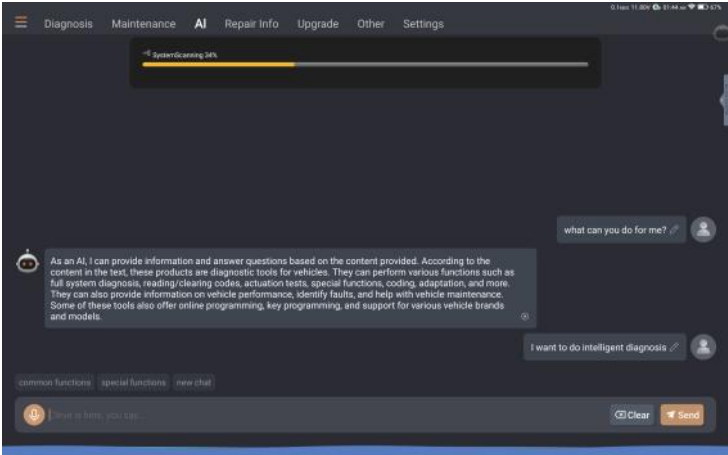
Diagnosis Maintenance AI Repair Info Upgrade Other Settings

SystemScanning 34%

what can you do for me?

As an AI, I can provide information and answer questions based on the content provided. According to the content in the text, these products are diagnostic tools for vehicles. They can perform various functions such as full system diagnosis, reading/clearing codes, actuation tests, special functions, coding, adaptation, and more. They can also provide information on vehicle performance, identify faults, and help with vehicle maintenance. Some of these tools also offer online programming, key programming, and support for various vehicle brands and models.

I want to do intelligent diagnosis

common functions special functions new chat

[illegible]

Clear Send